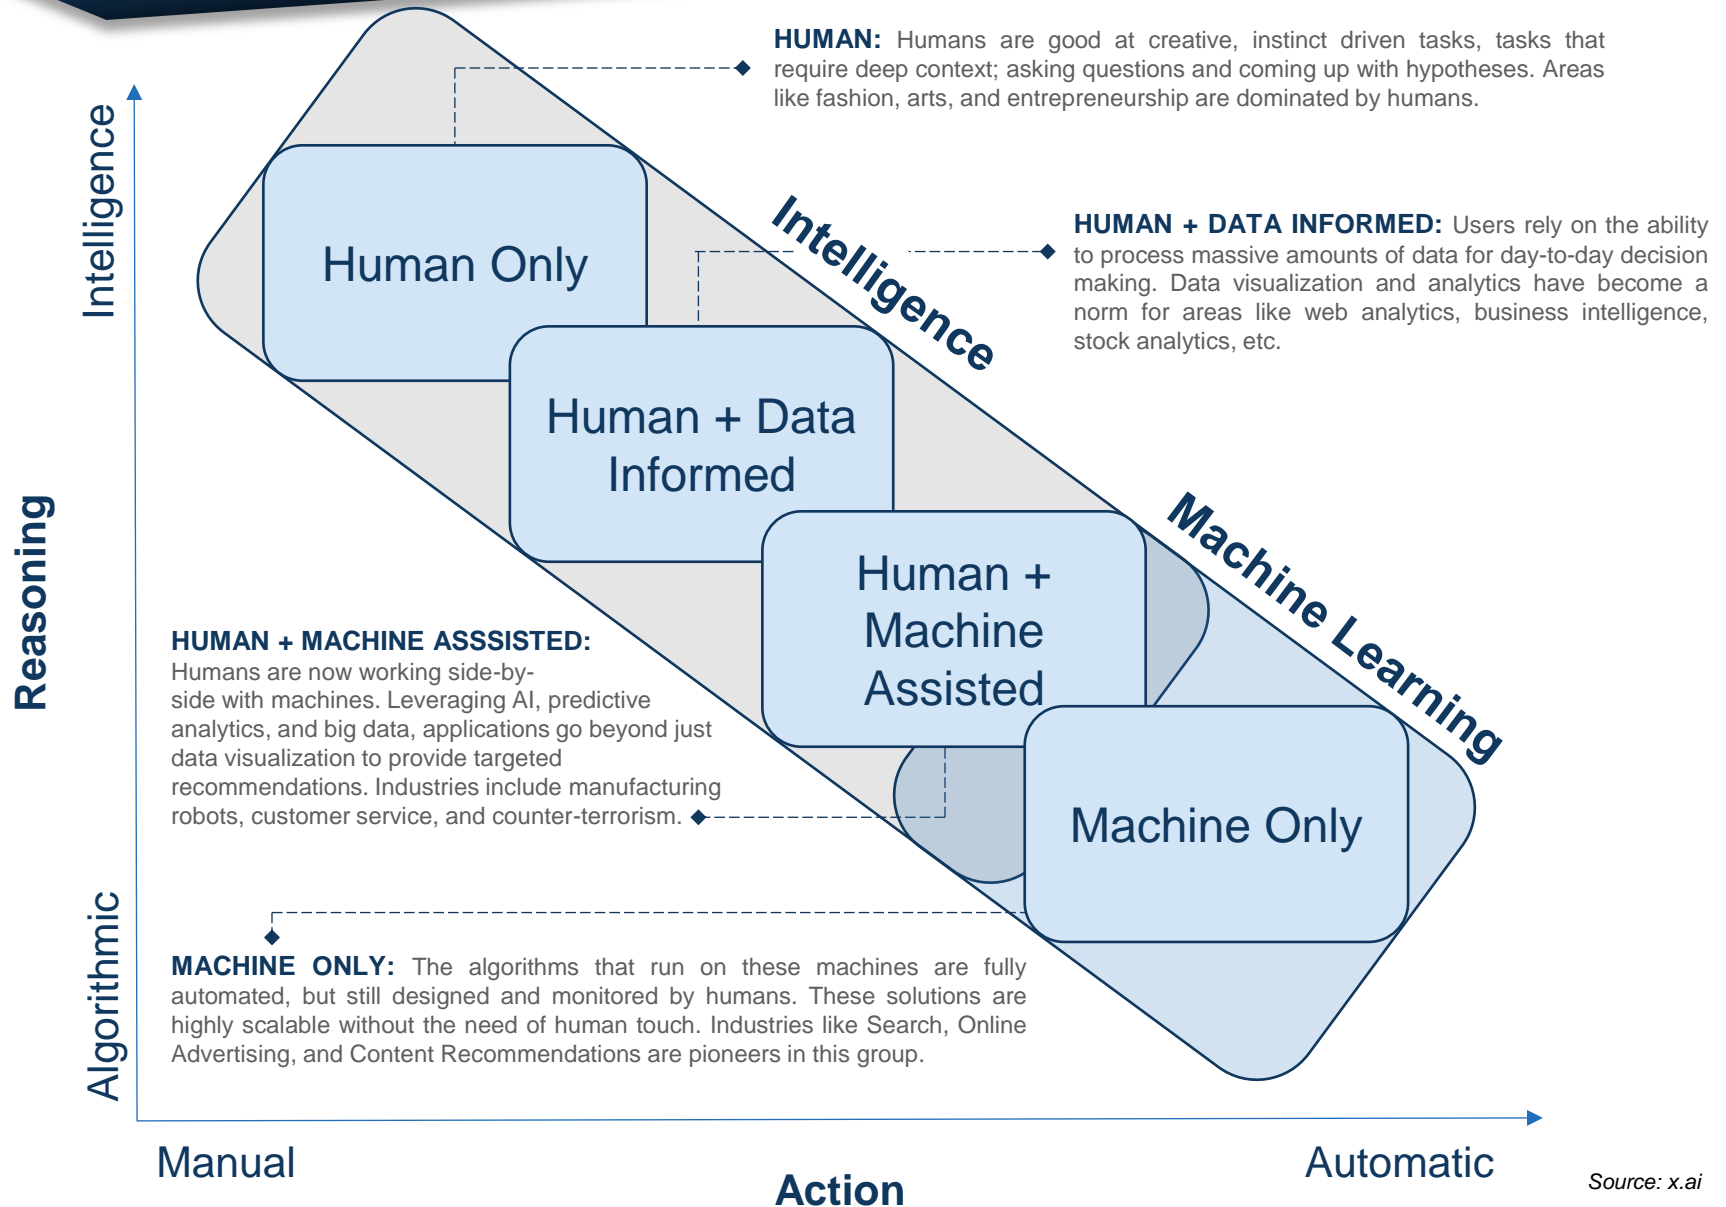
HUMAN: Humans are good at creative, instinct driven tasks, tasks that require deep context; asking questions and coming up with hypotheses. Areas like fashion, arts, and entrepreneurship are dominated by humans.

Intelligence

Reasoning

Human Only

Intelligence

HUMAN + DATA INFORMED: Users rely on the ability to process massive amounts of data for day-to-day decision making. Data visualization and analytics have become a norm for areas like web analytics, business intelligence, stock analytics, etc.

Human + Data Informed

Machine Learning

Human + Machine Assisted

HUMAN + MACHINE ASSSISTED: Humans are now working side-by-side with machines. Leveraging AI, predictive analytics, and big data, applications go beyond just data visualization to provide targeted recommendations. Industries include manufacturing robots, customer service, and counter-terrorism.

Machine Only

Algorithmic

MACHINE ONLY: The algorithms that run on these machines are fully automated, but still designed and monitored by humans. These solutions are highly scalable without the need of human touch. Industries like Search, Online Advertising, and Content Recommendations are pioneers in this group.

Manual

Action

Automatic

Source: x.ai